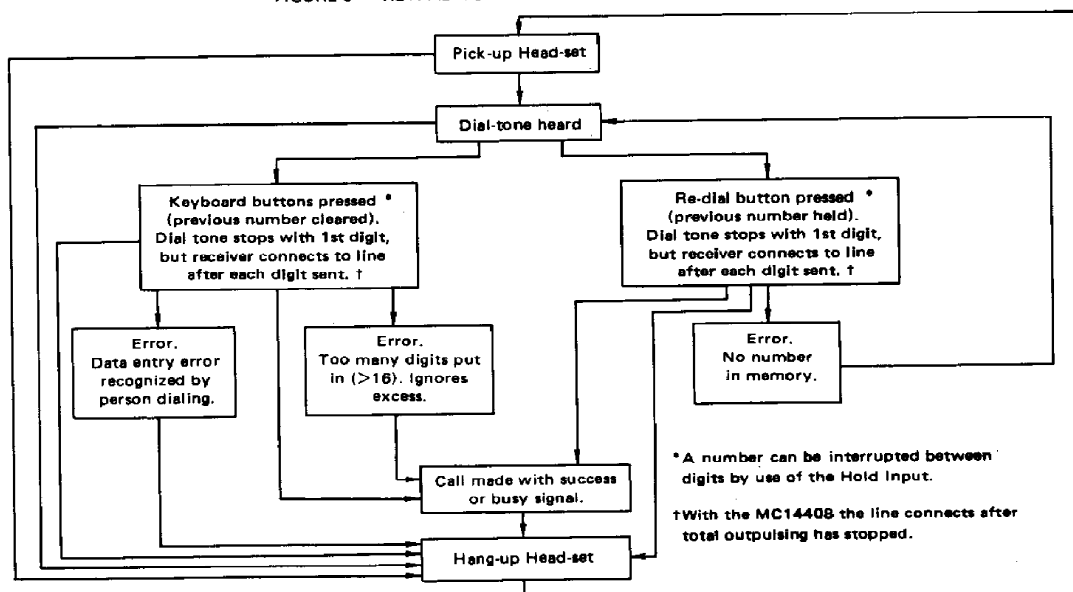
Pick-up Head-set

Dial-tone heard

Keyboard buttons pressed * (previous number cleared). Dial tone stops with 1st digit, but receiver connects to line after each digit sent. †

Re-dial button pressed * (previous number held). Dial tone stops with 1st digit, but receiver connects to line after each digit sent. †

Error. Data entry error recognized by person dialing.

Error. Too many digits put in (>16). Ignores excess.

Error. No number in memory.

Call made with success or busy signal.

Hang-up Head-set

*A number can be interrupted between digits by use of the Hold Input.

†With the MC14408 the line connects after total outpulsing has stopped.